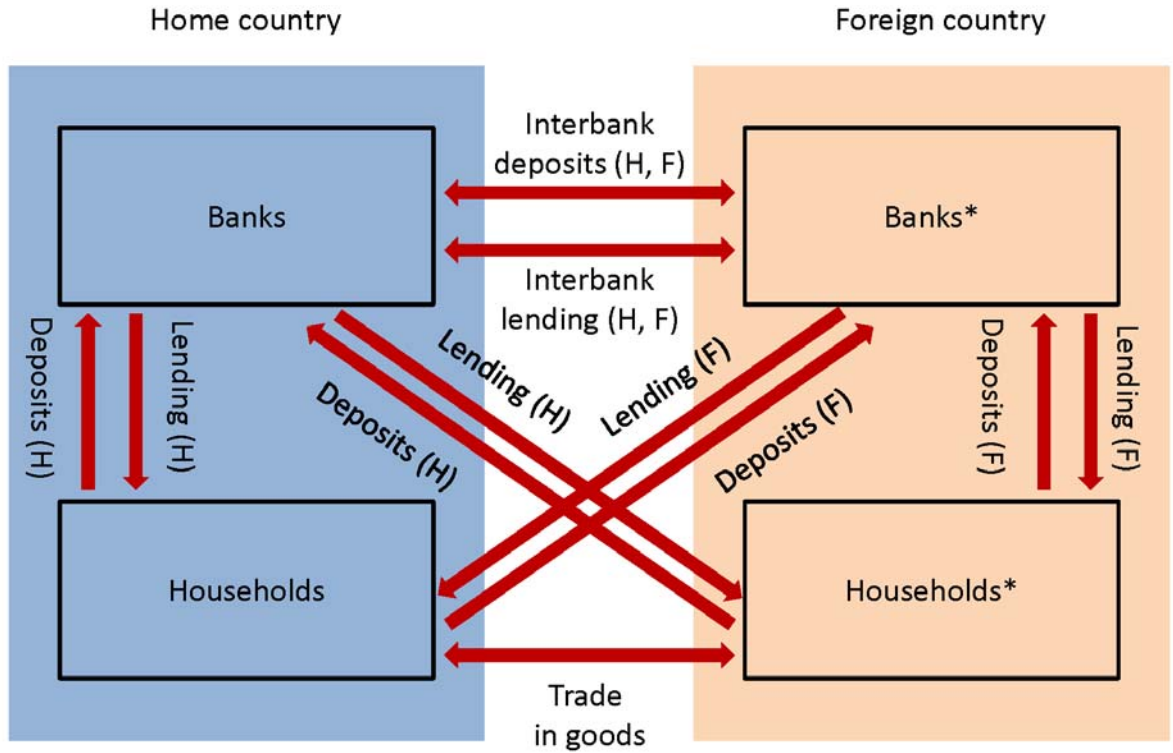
Home country

Foreign country

Interbank deposits (H, F)

Banks

Banks*

Interbank lending (H, F)

Deposits (H)

Lending (H)

Lending (H)

Deposits (H)

Lending (F)

Deposits (F)

Deposits (F)

Lending (F)

Households

Households*

Trade in goods